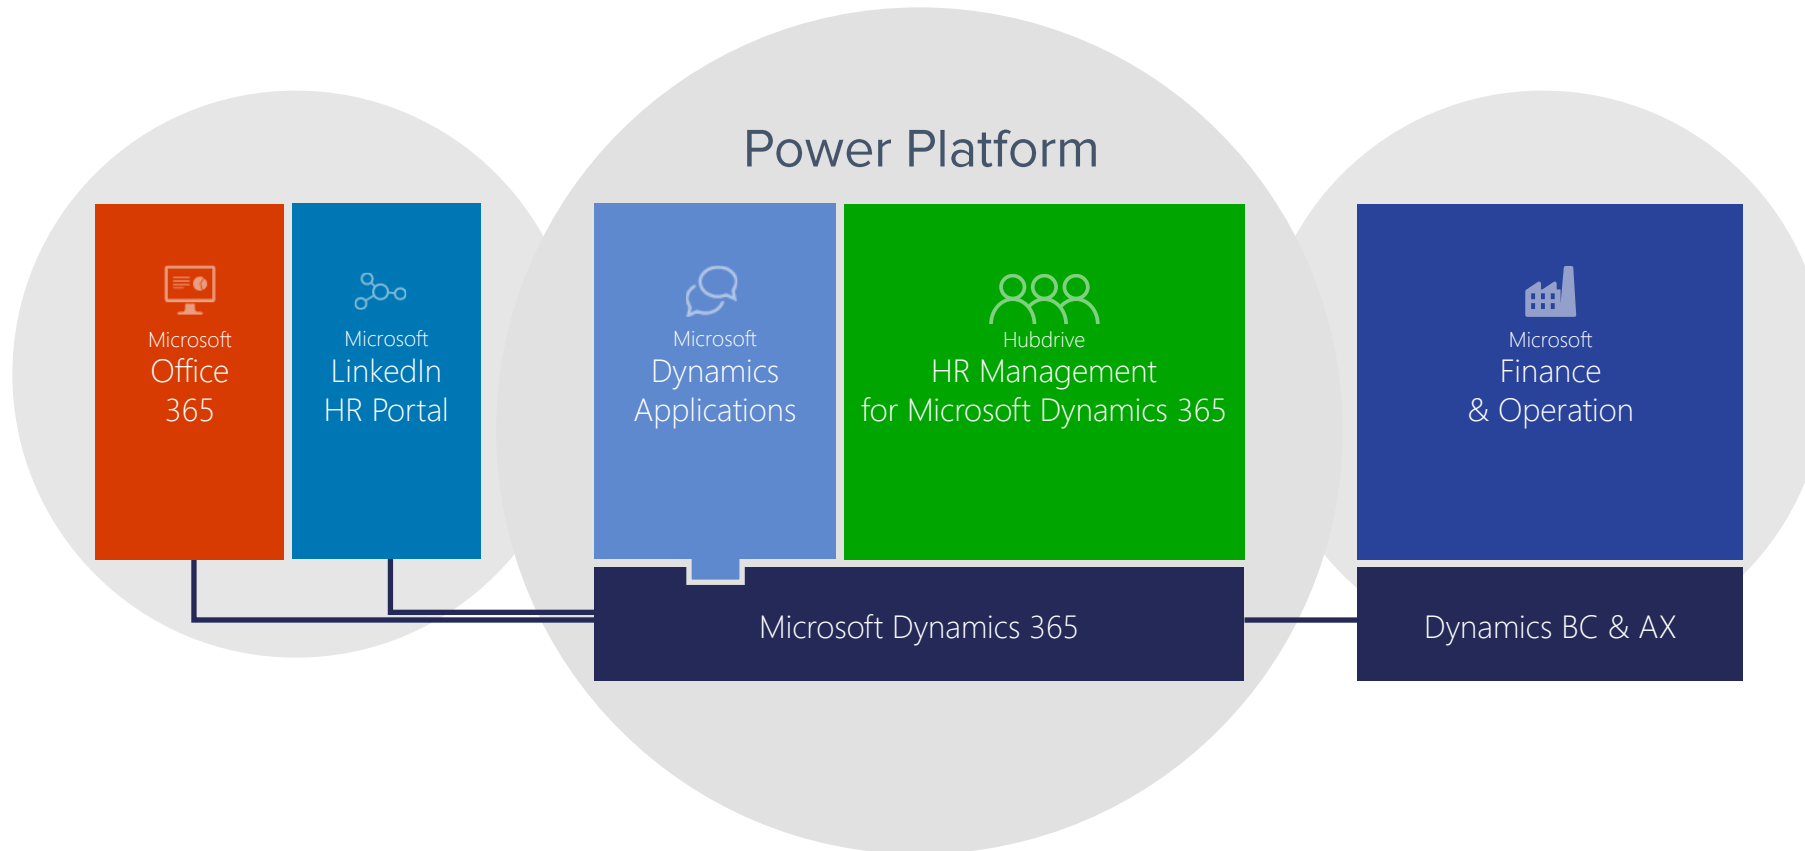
Power Platform

Microsoft
Office
365

Microsoft
LinkedIn
HR Portal

Microsoft
Dynamics
Applications

Hubdrive
HR Management
for Microsoft Dynamics 365

Microsoft
Finance
& Operation

Microsoft Dynamics 365

Dynamics BC & AX